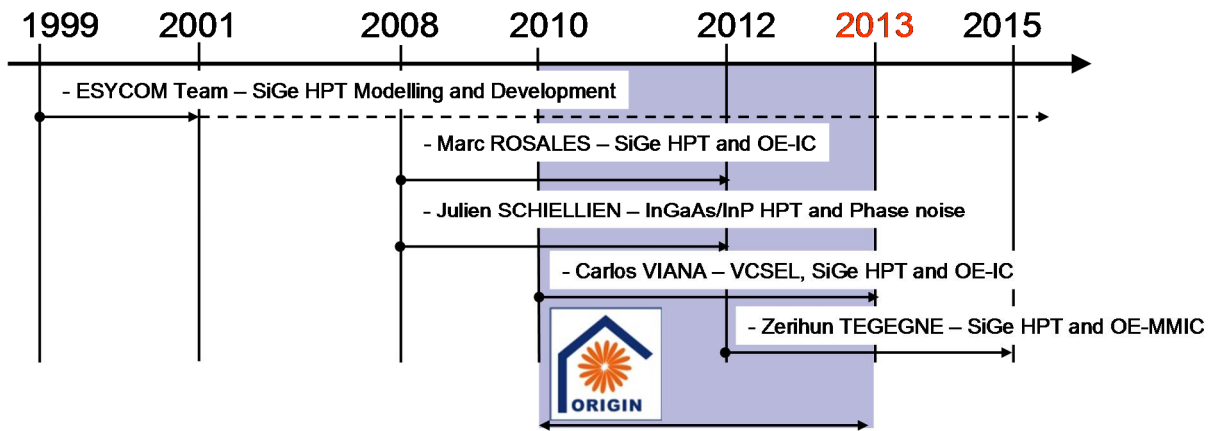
1999 2001 2008 2010 2012 2013 2015

- ESYCOM Team – SiGe HPT Modelling and Development

- Marc ROSALES – SiGe HPT and OE-IC

- Julien SCHIELLIEN – InGaAs/InP HPT and Phase noise

- Carlos VIANA – VCSEL, SiGe HPT and OE-IC

- Zerihun TEGEGNE – SiGe HPT and OE-MMIC

ORIGIN